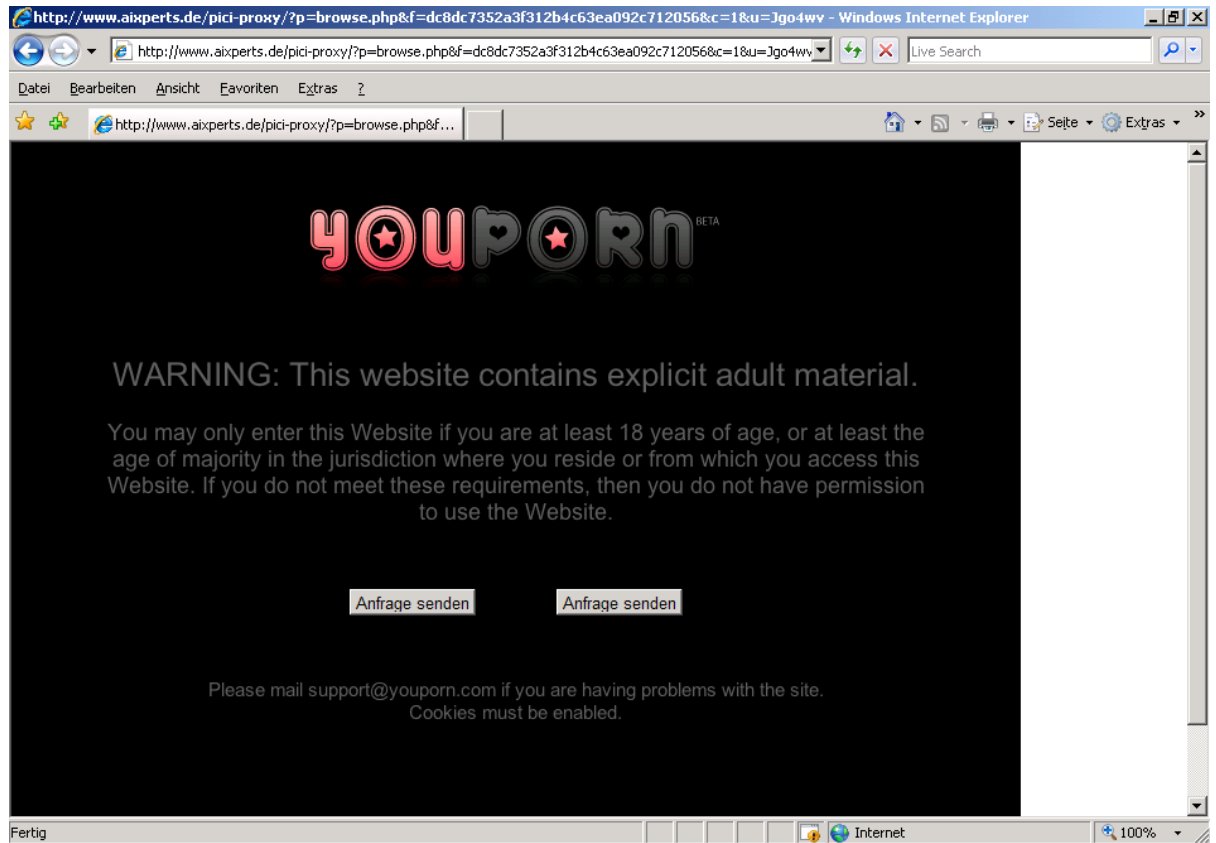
http://www.aixperts.de/pici-proxy/?p=browse.php&f=dc8dc7352a3f312b4c63ea092c712056&c=1&u=Jgo4wv - Windows Internet Explorer

http://www.aixperts.de/pici-proxy/?p=browse.php&f=dc8dc7352a3f312b4c63ea092c712056&c=1&u=Jgo4wv

Live Search

Datei Bearbeiten Ansicht Favoriten Extras ?

http://www.aixperts.de/pici-proxy/?p=browse.php&f...

Seite Extras

YOUPORN BETA

WARNING: This website contains explicit adult material.

You may only enter this Website if you are at least 18 years of age, or at least the age of majority in the jurisdiction where you reside or from which you access this Website. If you do not meet these requirements, then you do not have permission to use the Website.

Anfrage senden Anfrage senden

Please mail support@youporn.com if you are having problems with the site. Cookies must be enabled.

Fertig Internet 100%